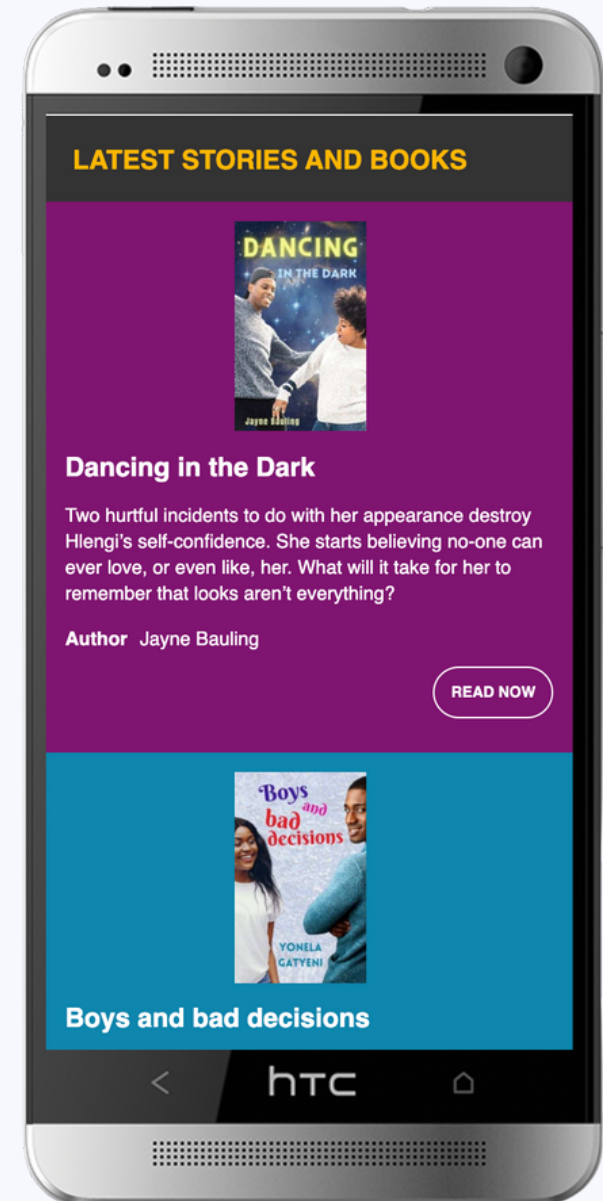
LATEST STORIES AND BOOKS

DANCING IN THE DARK

Jayne Bauling

Dancing in the Dark

Two hurtful incidents to do with her appearance destroy Hlengi's self-confidence. She starts believing no-one can ever love, or even like, her. What will it take for her to remember that looks aren't everything?

Author Jayne Bauling

READ NOW

Boys and bad decisions

YONELA GATYENI

Boys and bad decisions

htc